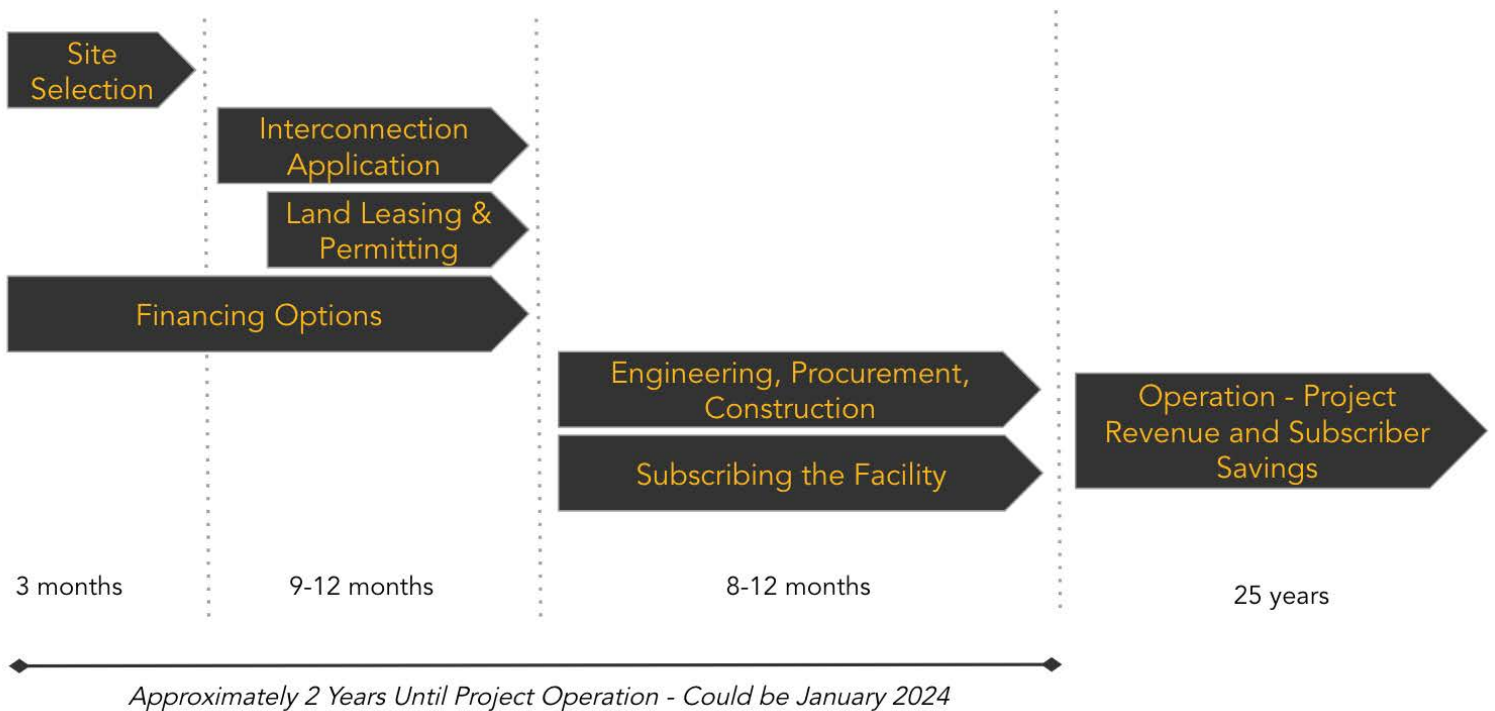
Site Selection

Interconnection Application

Land Leasing & Permitting

Financing Options

Engineering, Procurement, Construction

Subscribing the Facility

Operation - Project Revenue and Subscriber Savings

3 months

9-12 months

8-12 months

25 years

Approximately 2 Years Until Project Operation - Could be January 2024